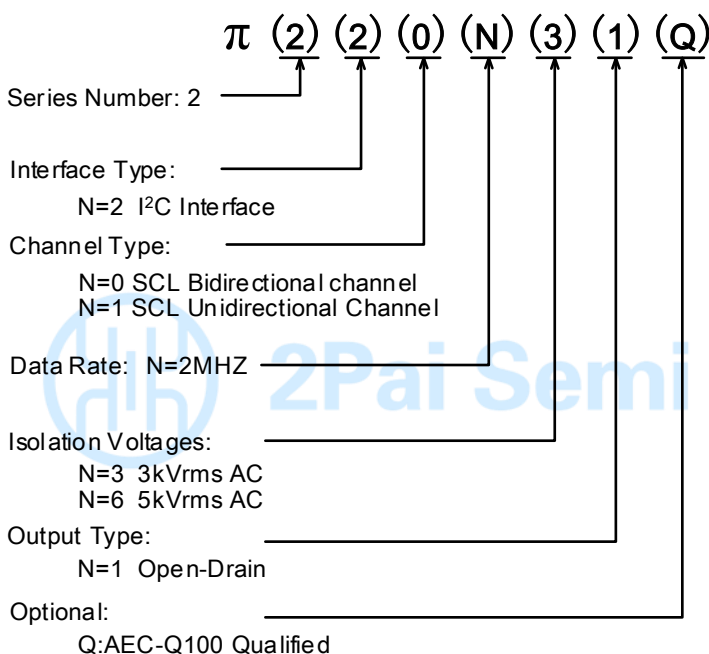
$\pi$ (2) (2) (0) (N) (3) (1) (Q)

Series Number: 2

Interface Type:

N=2 I$^2$C Interface

Channel Type:

N=0 SCL Bidirectional channel
N=1 SCL Unidirectional Channel

Data Rate: N=2MHZ

2Pai Semi

Isolation Voltages:

N=3 3kVrms AC
N=6 5kVrms AC

Output Type:

N=1 Open-Drain

Optional:

Q:AEC-Q100 Qualified